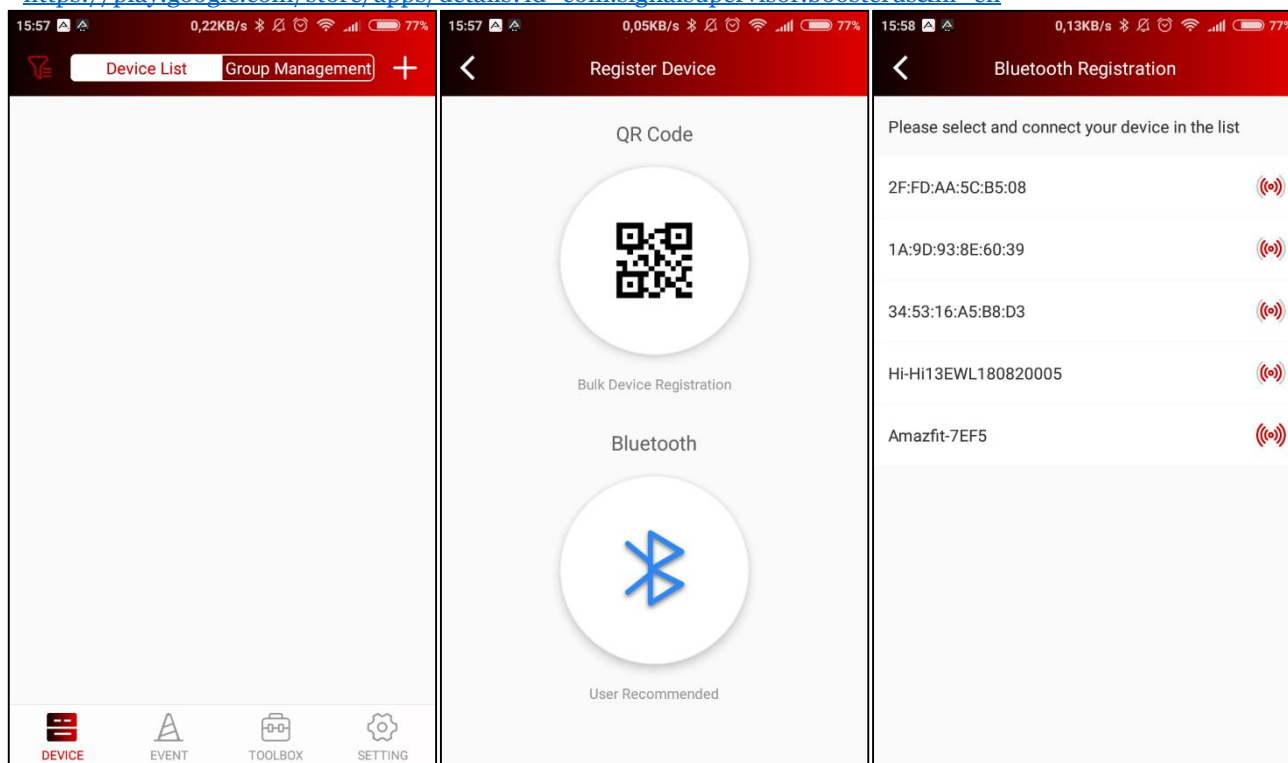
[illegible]

15:57 0,22KB/s 77%

Device List Group Management +

DEVICE EVENT TOOLBOX SETTING

15:57 0,05KB/s 77%

Register Device

QR Code

Bulk Device Registration

Bluetooth

User Recommended

15:58 0,13KB/s 77%

Bluetooth Registration

Please select and connect your device in the list

2F:FD:AA:5C:B5:08

1A:9D:93:8E:60:39

34:53:16:A5:B8:D3

Hi-Hi13EWL180820005

Amazfit-7EF5